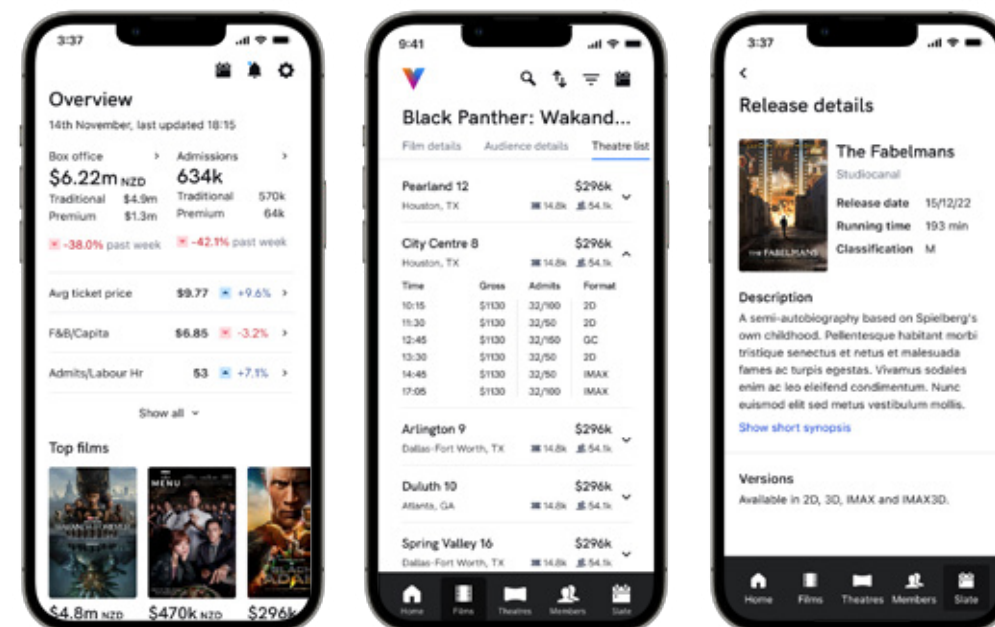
3:37

Overview
14th November, last updated 18:15

Box office
$6.22m NZD
Traditional $4.9m
Premium $1.3m
-38.0% past week

Admissions
634k
Traditional 570k
Premium 64k
-42.1% past week

Avg ticket price $9.77 +9.6%
F&B/Capita $6.85 -3.2%
Admits/Labour Hr 53 +7.1%

Show all

Top films

MENU

$4.8m NZD $470k NZD $296k

9:41

Black Panther: Wakand...
Film details Audience details Theatre list

Pearland 12 $296k
Houston, TX 14.8k 54.1k

City Centre 8 $296k
Houston, TX 14.8k 54.1k

| Time | Gross | Admits | Format |
|---|---|---|---|
| 10:15 | $1130 | 32/160 | 2D |
| 11:30 | $1130 | 32/50 | 2D |
| 12:45 | $1130 | 32/50 | GC |
| 13:30 | $1130 | 32/50 | 2D |
| 14:45 | $1130 | 32/50 | IMAX |
| 17:05 | $1130 | 32/160 | IMAX |

Arlington 9 $296k
Dallas-Fort Worth, TX 14.8k 54.1k

Duluth 10 $296k
Atlanta, GA 14.8k 54.1k

Spring Valley 16 $296k
Dallas-Fort Worth, TX 14.8k 54.1k

Home Films Theatres Members Slate

3:37

Release details

THE FABELMANS

The Fabelmans
Studiocanal
Release date 15/12/22
Running time 193 min
Classification M

Description
A semi-autobiography based on Spielberg's own childhood. Pellentesque habitant morbi tristique senectus et netus et malesuada fames ac turpis egestas. Vivamus sodales enim ac leo eleifend condimentum. Nunc euismod elit sed metus vestibulum mollis.
Show short synopsis

Versions
Available in 2D, 3D, IMAX and IMAX3D.

Home Films Theatres Members Slate